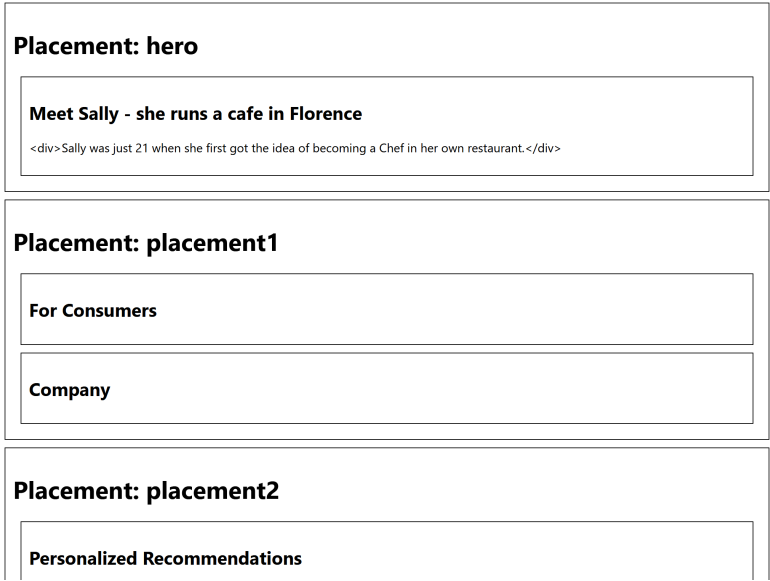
Placement: hero

Meet Sally - she runs a cafe in Florence

<div>Sally was just 21 when she first got the idea of becoming a Chef in her own restaurant.</div>

Placement: placement1

For Consumers

Company

Placement: placement2

Personalized Recommendations